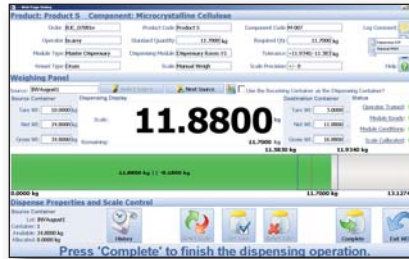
Part: Product S Component: Microcrystalline Cellulose

Order: B.E_2098xx
Product Code: Product S
Component Code: M-007
Log Comment

Operator: bcarey
Standard Quantity: 11.7000 kg
Required Qty: 11.7000 kg

Module Type: Master Dispensary
Dispensing Module: Dispensary Room 01
Tolerance: +-11.9340 11.3832 kg

Vessel Type: Drum
Scale: Manual Weigh
Scale Precision: +/- 0

Help

Weighing Panel

Source: BNAugust1
Select Source
Next Source
Use the Dispensing Container as the Dispensing Container?

Source Container
Dispensing Display
Destination Container
Status

Tare Wt: 10.0000 kg
Tare Wt: 1.0000
Operator Trained

Net Wt: 24.0000 kg
Scale:
11.8800
kg
Net Wt: 11.8800
Module Ready

Gross Wt: 34.0000 kg
Remaining:
11.7000 kg
Gross Wt: 12.8800
Module Conditions

11.5830 kg
11.9340 kg
Scale Calibrated

11.8800 kg | (-0.1800 kg)

0.0000 kg
11.7000 kg
13.1274

Dispense Properties and Scale Control

Source Container
Lot: BNAugust1
Container: 1
Available: 24.0000 kg
Allocated: 0.0000 kg

History
Complete
Exit WB

Press 'Complete' to finish the dispensing operation.